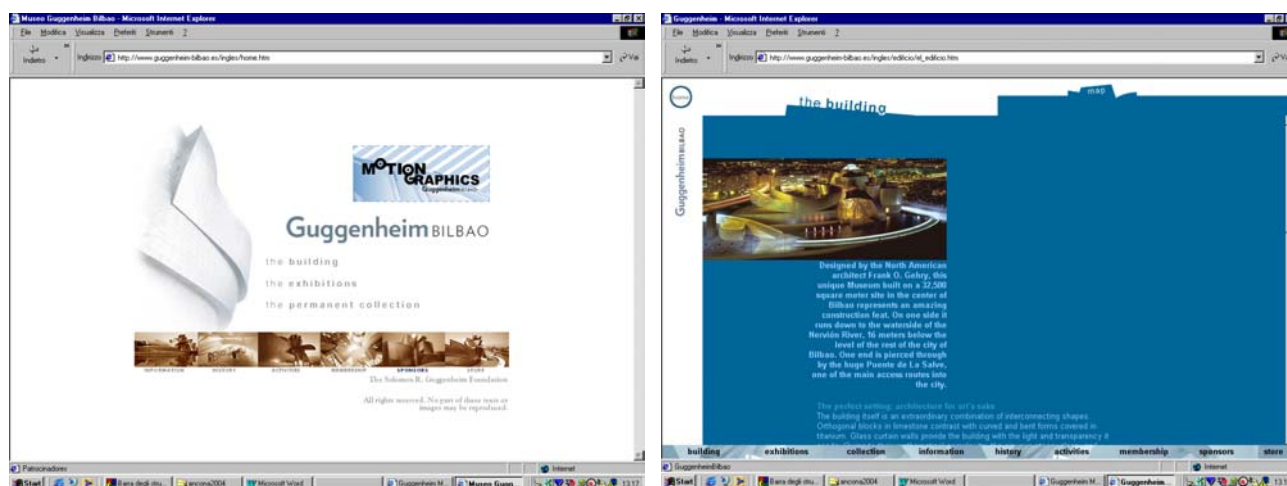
Museo Guggenheim Bilbao - Microsoft Internet Explorer

File Modifica Visualizza Preferiti Strumenti ?

Indietro

Indirizzo http://www.guggenheim-bilbao.es/ingles/home.htm

Vai

MOTION GRAPHICS

Guggenheim BILBAO

the building

the exhibitions

the permanent collection

information history activities membership sponsors store

The Solomon R. Guggenheim Foundation

All rights reserved. No part of these texts or images may be reproduced.

Patrocinadores

Internet

Start

Barra degli stru...

ancona2004

Microsoft Word

Guggenheim M...

Museo Gugg...

Guggenheim - Microsoft Internet Explorer

File Modifica Visualizza Preferiti Strumenti ?

Indietro

Indirizzo http://www.guggenheim-bilbao.es/ingles/edificio/el_edificio.htm

Vai

the building

map

Guggenheim BILBAO

Designed by the North American architect Frank O. Gehry, this unique Museum built on a 32,500 square meter site in the center of Bilbao represents an amazing construction feat. On one side it runs down to the waterside of the Nervión River, 16 meters below the level of the rest of the city of Bilbao. One end is pierced through by the huge Puente de La Salve, one of the main access routes into the city.

The perfect setting: architecture for art's sake

The building itself is an extraordinary combination of interconnecting shapes. Orthogonal blocks in limestone contrast with curved and bent forms covered in titanium. Glass curtain walls provide the building with the light and transparency it

building exhibitions collection information history activities membership sponsors store

GuggenheimBilbao

Internet

Start

Barra degli stru...

ancona2004

Microsoft Word

Guggenheim M...

Guggenheim...